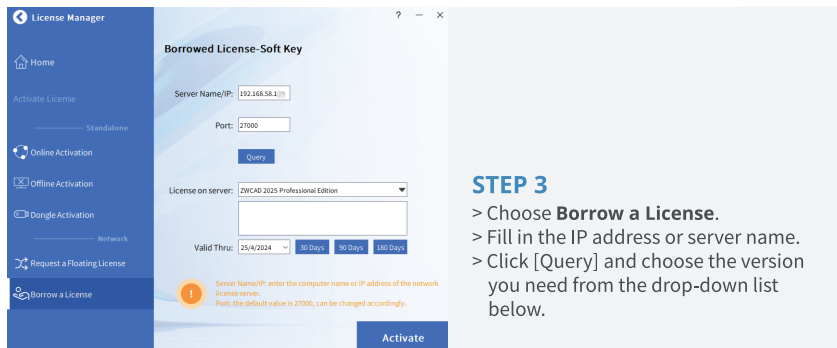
License Manager

? — ×

Home

Activate License

Standalone

Online Activation

Offline Activation

Dongle Activation

Network

Request a Floating License

Borrow a License

Borrowed License-Soft Key

Server Name/IP: 192.168.58.1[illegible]

Port: 27000

Query

License on server: ZWCAD 2025 Professional Edition

Valid Thru: 25/4/2024 30 Days 90 Days 180 Days

Server Name/IP: enter the computer name or IP address of the network license server.
Port: the default value is 27000, can be changed accordingly.

Activate

STEP 3

> Choose **Borrow a License**.
> Fill in the IP address or server name.
> Click [Query] and choose the version you need from the drop-down list below.